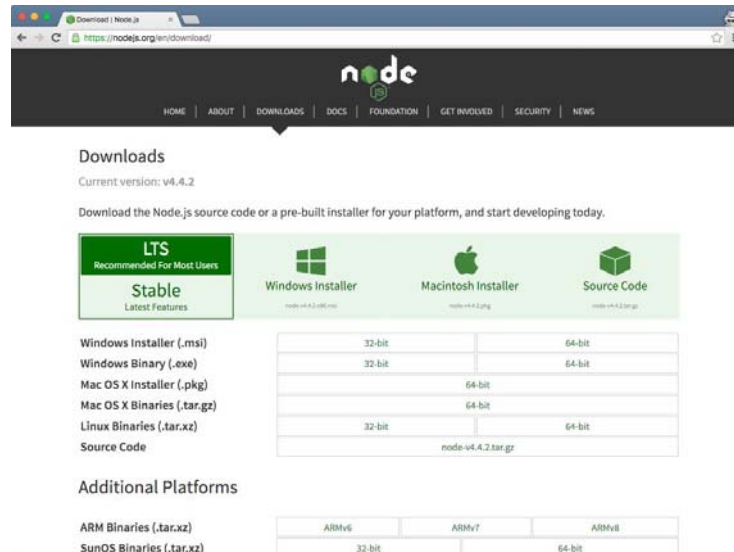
Download | Node.js

https://nodejs.org/en/download/

node
JS

HOME | ABOUT | DOWNLOADS | DOCS | FOUNDATION | GET INVOLVED | SECURITY | NEWS

Downloads

Current version: v4.4.2

Download the Node.js source code or a pre-built installer for your platform, and start developing today.

LTS
Recommended For Most Users

Stable
Latest Features

Windows Installer
node-v4.4.2-x86.msi

Macintosh Installer
node-v4.4.2.pkg

Source Code
node-v4.4.2.tar.gz

| Windows Installer (.msi) | 32-bit | 64-bit |
|---|---|---|
| Windows Binary (.exe) | 32-bit | 64-bit |
| Mac OS X Installer (.pkg) | 64-bit | |
| Mac OS X Binaries (.tar.gz) | 64-bit | |
| Linux Binaries (.tar.xz) | 32-bit | 64-bit |
| Source Code | node-v4.4.2.tar.gz | |

Additional Platforms

| ARM Binaries (.tar.xz) | ARMv6 | ARMv7 | ARMv8 |
|---|---|---|---|
| SunOS Binaries (.tar.xz) | 32-bit | 64-bit | |